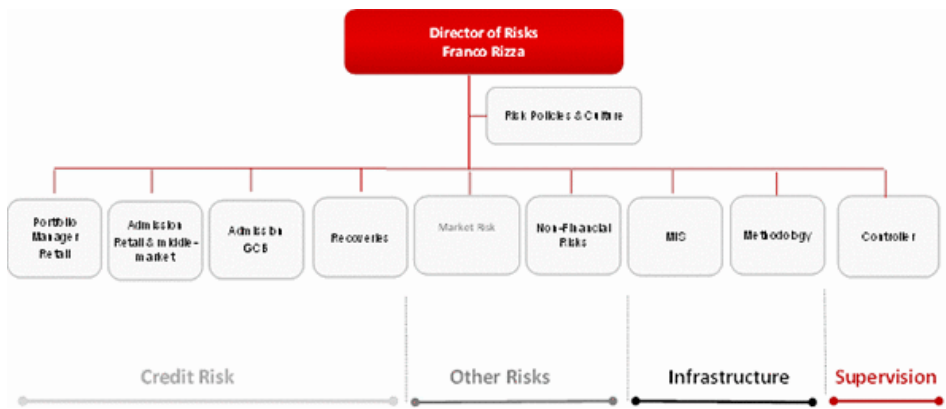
Director of Risks
Franco Rizza

Risk Policies & Culture

Portfolio Manager Retail

Admission Retail & middle-market

Admission GCB

Recoveries

Market Risk

Non-Financial Risks

MIS

Methodology

Controller

Credit Risk

Other Risks

Infrastructure

Supervision